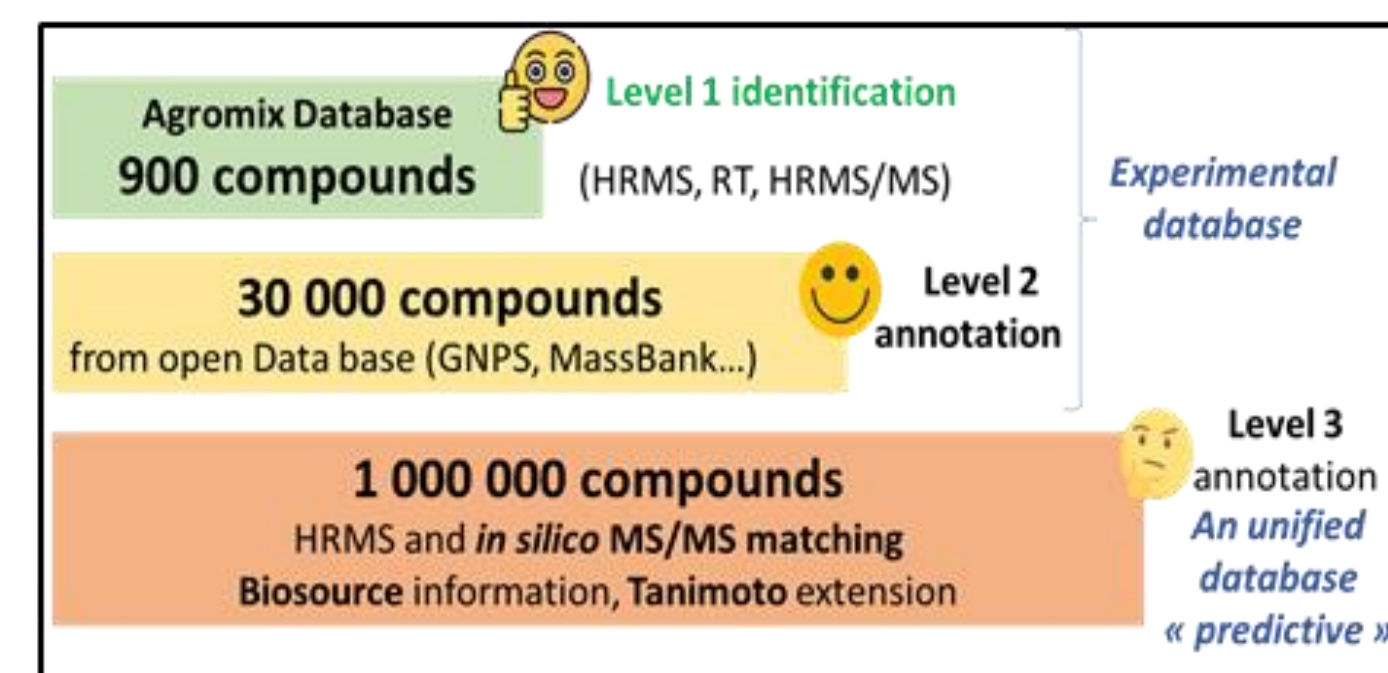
Agromix Database
900 compounds

Level 1 identification
(HRMS, RT, HRMS/MS)

Experimental database

30 000 compounds
from open Data base (GNPS, MassBank…)

Level 2 annotation

1 000 000 compounds
HRMS and in silico MS/MS matching
Biosource information, Tanimoto extension

Level 3 annotation
An unified database « predictive »